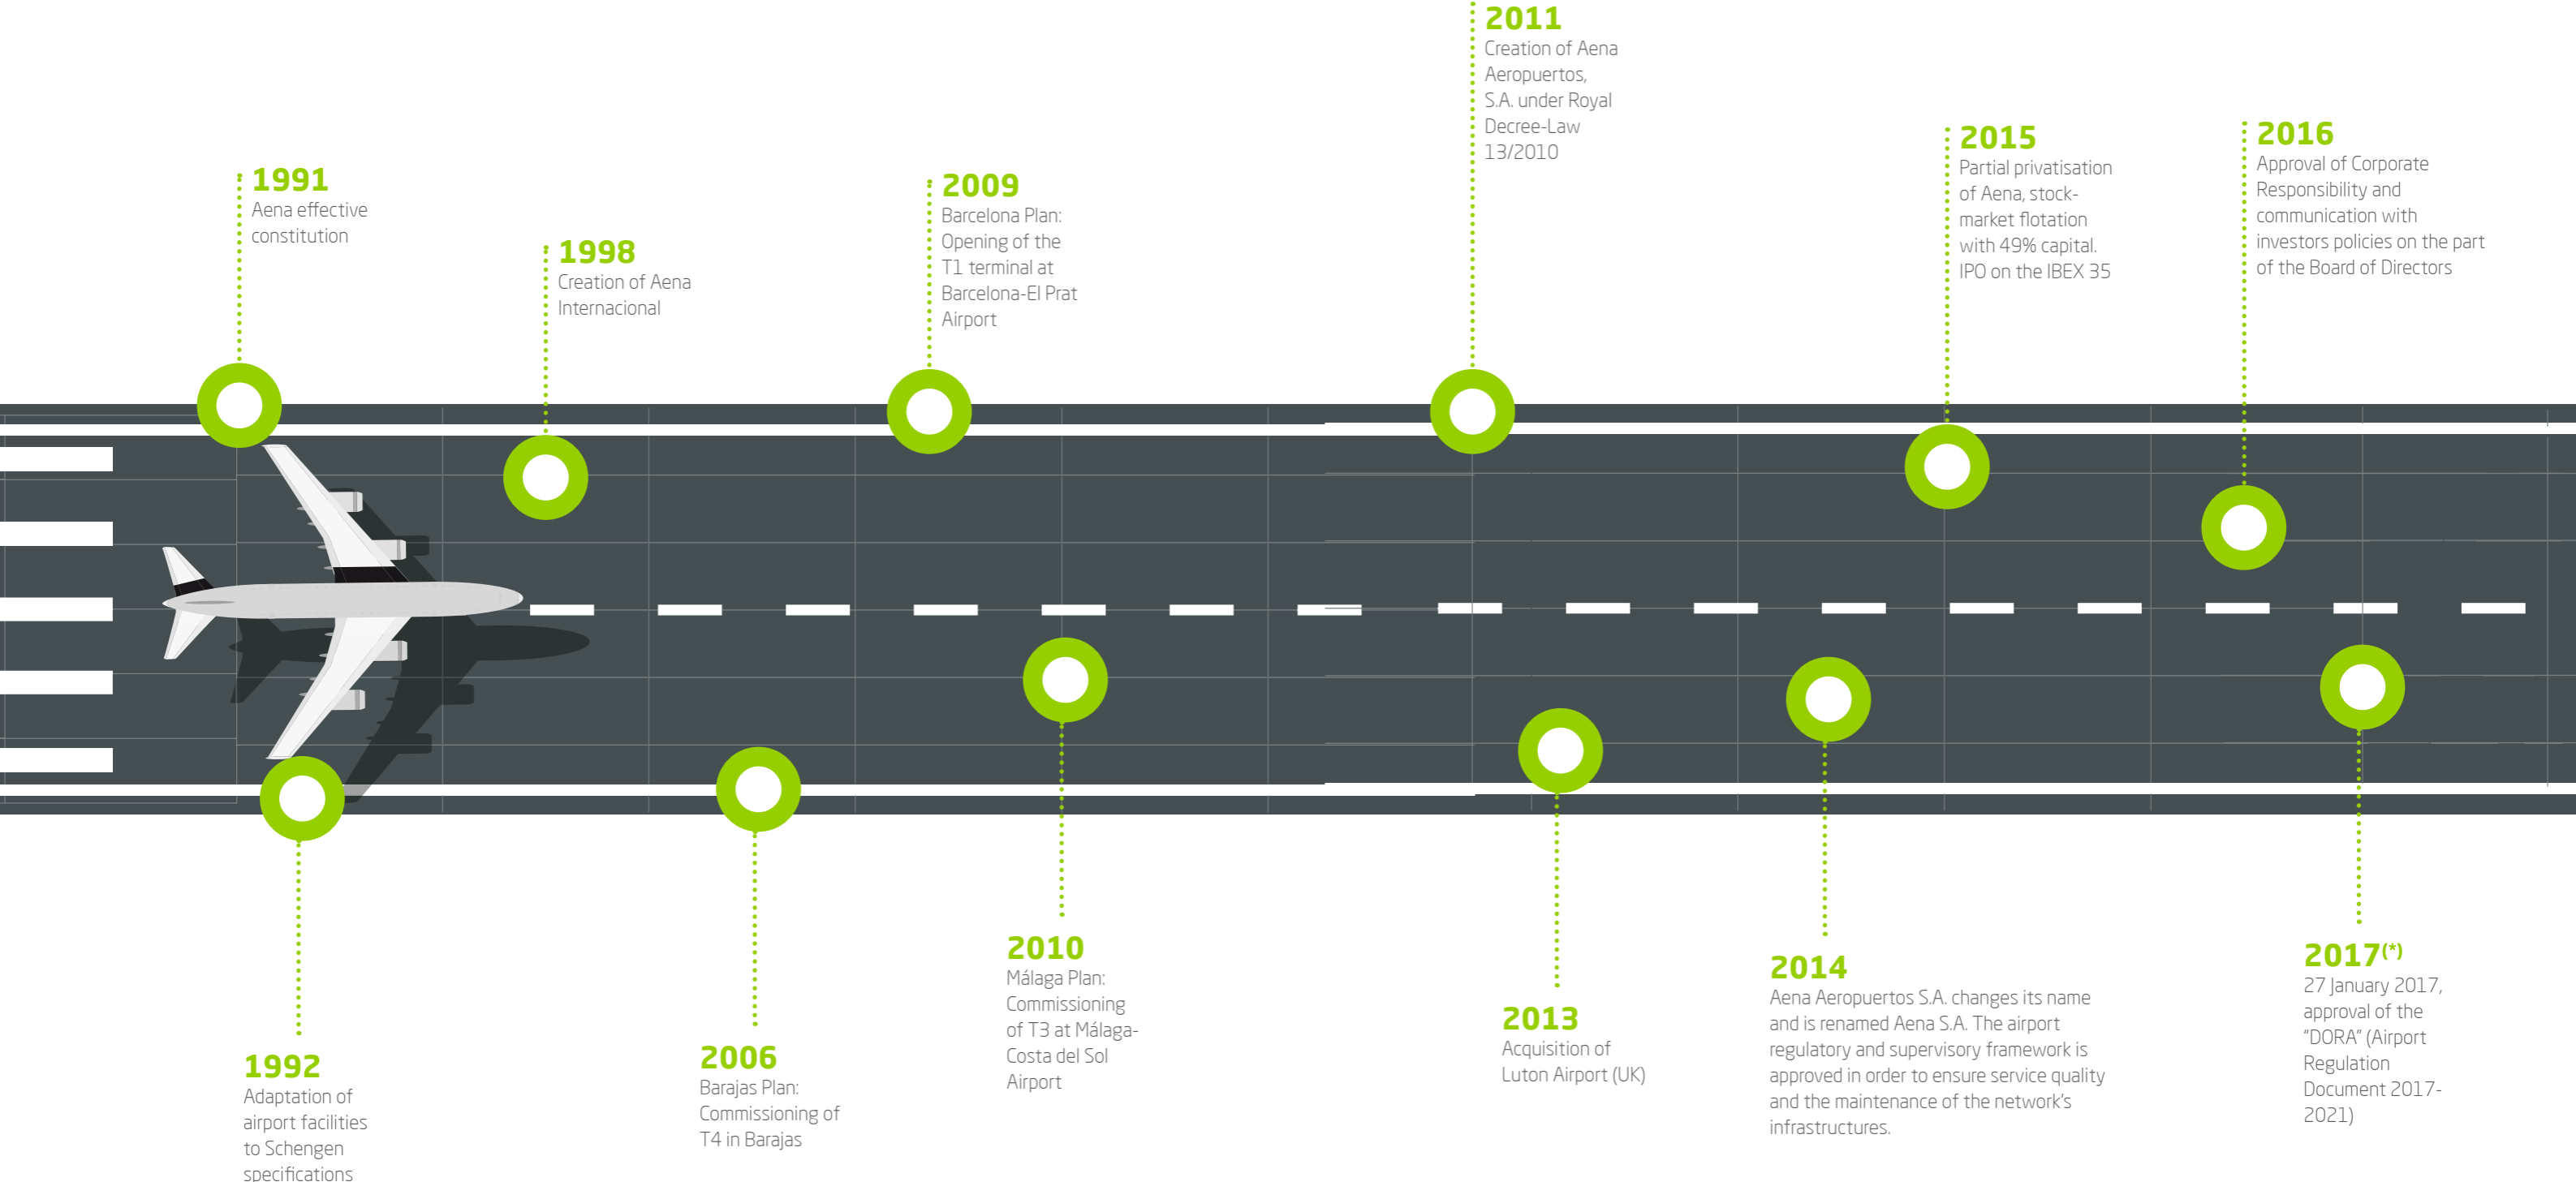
2011
Creation of Aena Aeropuertos, S.A. under Royal Decree-Law 13/2010

1991
Aena effective constitution

1998
Creation of Aena Internacional

2009
Barcelona Plan: Opening of the T1 terminal at Barcelona-El Prat Airport

2015
Partial privatisation of Aena, stock-market flotation with 49% capital. IPO on the IBEX 35

2016
Approval of Corporate Responsibility and communication with investors policies on the part of the Board of Directors

1992
Adaptation of airport facilities to Schengen specifications

2006
Barajas Plan: Commissioning of T4 in Barajas

2010
Málaga Plan: Commissioning of T3 at Málaga-Costa del Sol Airport

2013
Acquisition of Luton Airport (UK)

2014
Aena Aeropuertos S.A. changes its name and is renamed Aena S.A. The airport regulatory and supervisory framework is approved in order to ensure service quality and the maintenance of the network's infrastructures.

2017$^{(*)}$
27 January 2017, approval of the "DORA" (Airport Regulation Document 2017-2021)